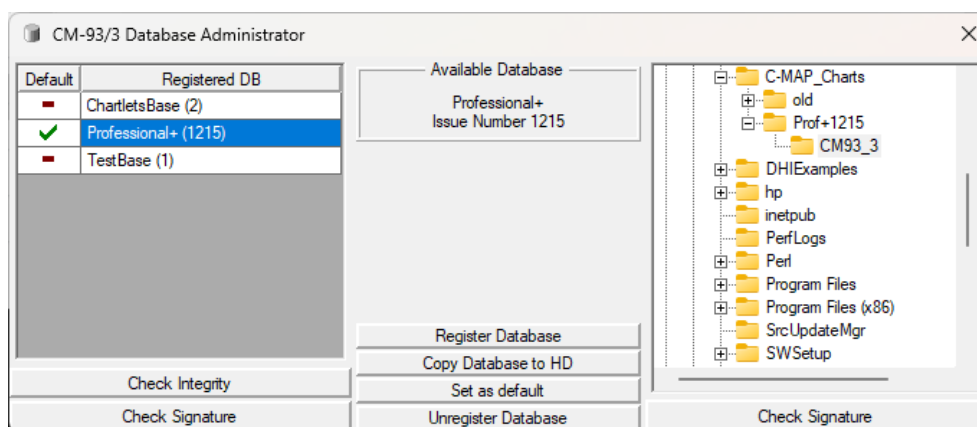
CM-93/3 Database Administrator

| Default | Registered DB |
|---|---|
| - | ChartletsBase (2) |
| ✔ | Professional+ (1215) |
| - | TestBase (1) |

Check Integrity

Check Signature

Available Database

Professional+
Issue Number 1215

Register Database

Copy Database to HD

Set as default

Unregister Database

C-MAP_Charts
old
Prof+1215
CM93_3
DHIExamples
hp
inetpub
PerfLogs
Perl
Program Files
Program Files (x86)
SrcUpdateMgr
SWSetup

Check Signature